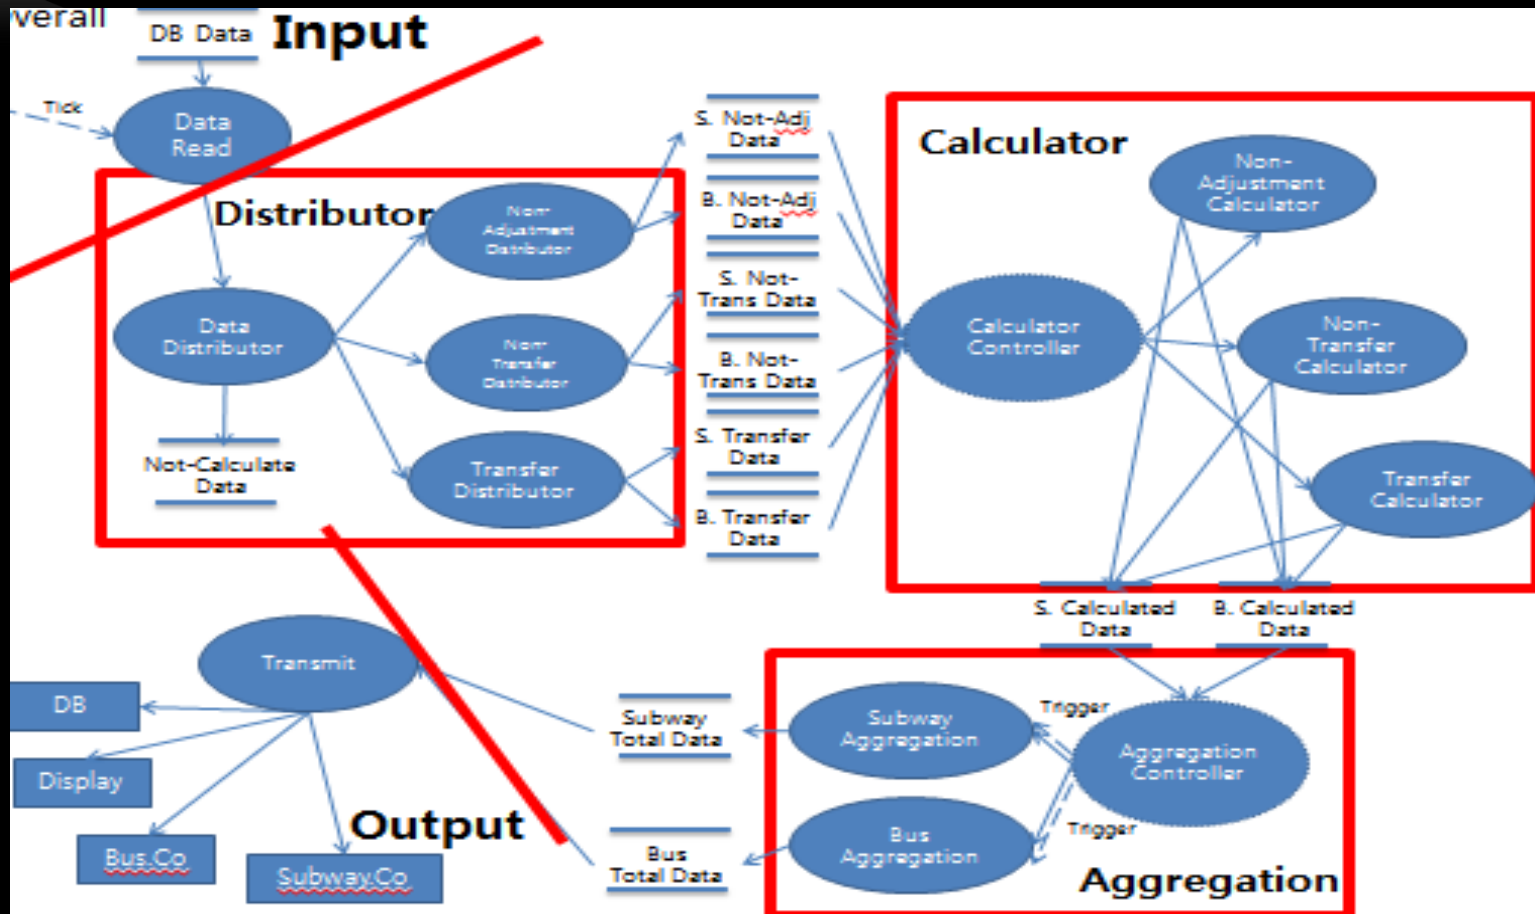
verall

DB Data

Input

Tick

Data Read

Distributor

Non Adjustment Distributor

Data Distributor

Non Transfer Distributor

Not-Calculate Data

Transfer Distributor

S. Not-Adj Data

B. Not-Adj Data

S. Not-Trans Data

B. Not-Trans Data

S. Transfer Data

B. Transfer Data

Calculator

Non-Adjustment Calculator

Calculator Controller

Non-Transfer Calculator

Transfer Calculator

S. Calculated Data

B. Calculated Data

Transmit

DB

Display

Bus.Co

Subway.Co

Output

Subway Total Data

Bus Total Data

Subway Aggregation

Trigger

Aggregation Controller

Trigger

Bus Aggregation

Aggregation